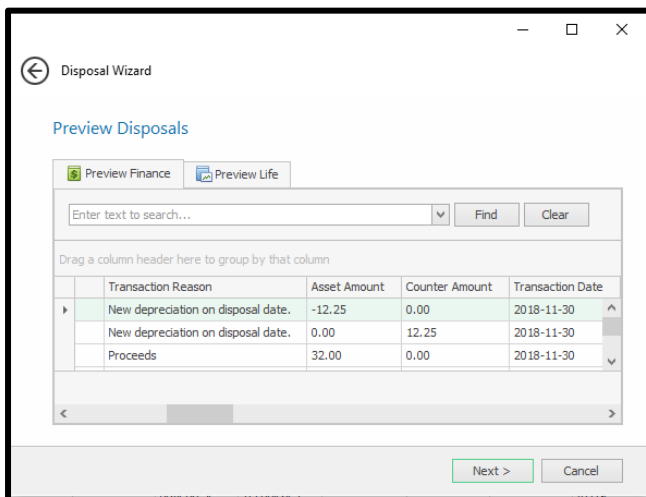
Disposal Wizard

Preview Disposals

Preview Finance

Preview Life

Enter text to search...

Find

Clear

Drag a column header here to group by that column

| Transaction Reason | Asset Amount | Counter Amount | Transaction Date |
|---|---|---|---|
| New depreciation on disposal date. | -12.25 | 0.00 | 2018-11-30 |
| New depreciation on disposal date. | 0.00 | 12.25 | 2018-11-30 |
| Proceeds | 32.00 | 0.00 | 2018-11-30 |

Next >

Cancel